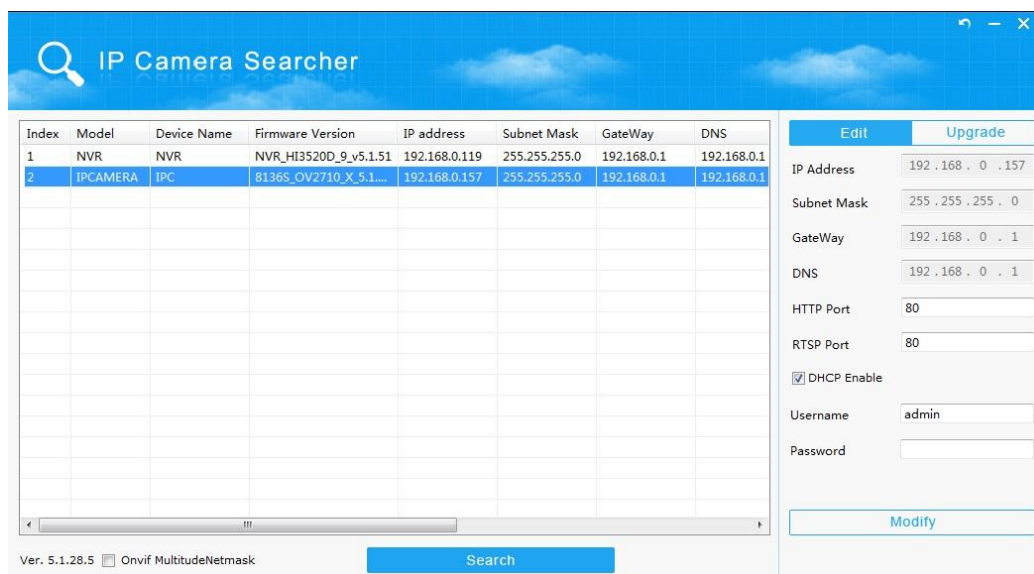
IP Camera Searcher

| Index | Model | Device Name | Firmware Version | IP address | Subnet Mask | GateWay | DNS |
|---|---|---|---|---|---|---|---|
| 1 | NVR | NVR | NVR_HI3520D_9_v5.1.51 | 192.168.0.119 | 255.255.255.0 | 192.168.0.1 | 192.168.0.1 |
| 2 | IPCAMERA | IPC | 8136S_OV2710_X_5.1.... | 192.168.0.157 | 255.255.255.0 | 192.168.0.1 | 192.168.0.1 |

Edit
Upgrade

IP Address 192 . 168 . 0 . 157
Subnet Mask 255 . 255 . 255 . 0
GateWay 192 . 168 . 0 . 1
DNS 192 . 168 . 0 . 1
HTTP Port 80
RTSP Port 80
DHCP Enable
Username admin
Password

Modify

Ver. 5.1.28.5 Onvif MultitudeNetmask

Search